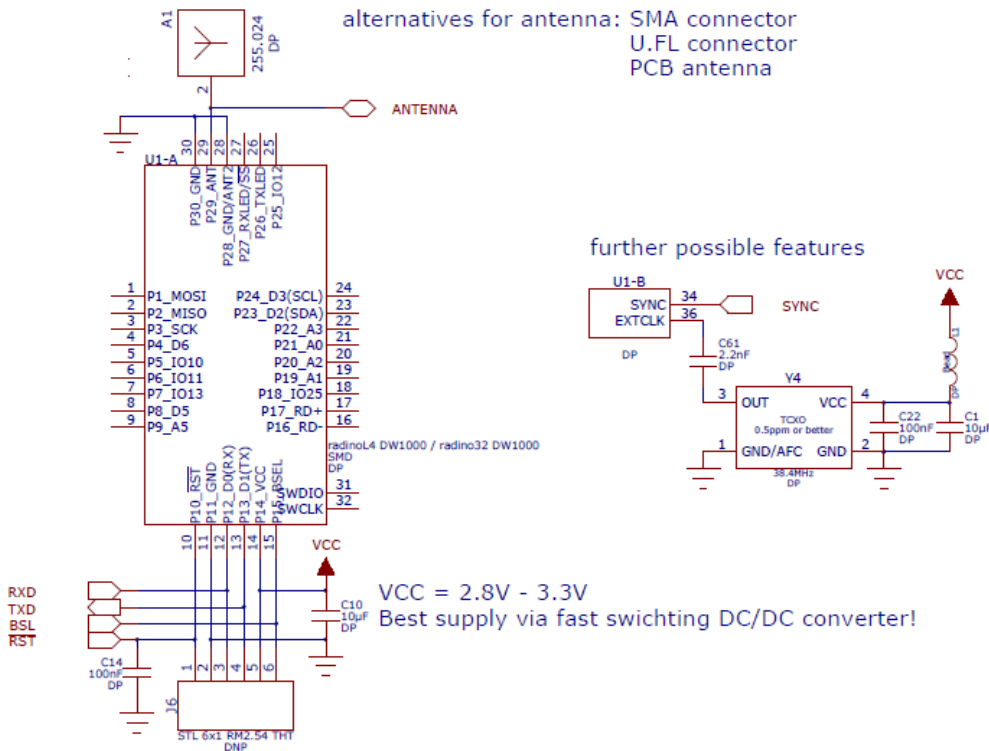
A1
255.024
DP
2
alternatives for antenna: SMA connector
U.FL connector
PCB antenna
ANTENNA
30 29 28 27 26 25
U1-A
P30_GND
P29_ANT
P28_GND/ANT2
P27_RXLED/SS
P26_TXLED
P25_IO12
1 P1_MOSI
2 P2_MISO
3 P3_SCK
4 P4_D6
5 P5_IO10
6 P6_IO11
7 P7_IO13
8 P8_D5
9 P9_A5
P24_D3(SCL) 24
P23_D2(SDA) 23
P22_A3 22
P21_A0 21
P20_A2 20
P19_A1 19
P18_IO25 18
P17_RD+ 17
P16_RD- 16
radinoL4 DW1000 / radino32 DW1000
SMD
DP
SWDIO 31
SWCLK 32
P10_$\overline{RST}$
P11_GND
P12_D0(RX)
P13_D1(TX)
P14_VCC
P15_BSEL
10 11 12 13 14 15
VCC
further possible features
U1-B
SYNC 34
EXTCLK 36
DP
SYNC
C61
2.2nF
DP
VCC
L1
DP
Y4
3 OUT
VCC 4
TCXO
0.5ppm or better
1 GND/AFC
GND 2
38.4MHz
DP
C22
100nF
DP
C1
10µF
DP
RXD
TXD
BSL
$\overline{RST}$
VCC = 2.8V - 3.3V
Best supply via fast swichting DC/DC converter!
C10
10µF
DP
C14
100nF
DP
1 2 3 4 5 6
J6
STL 6x1 RM2.54 THT
DNP